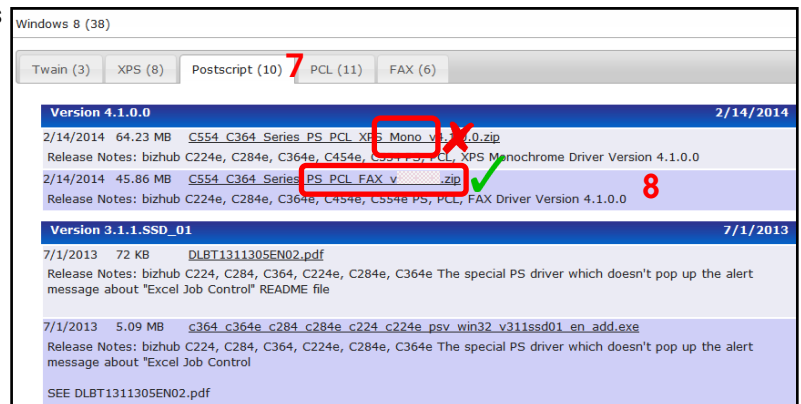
Windows 8 (38)

Twain (3) XPS (8) Postscript (10) 7 PCL (11) FAX (6)

Version 4.1.0.0 2/14/2014

2/14/2014 64.23 MB C554_C364_Series_PS_PCL_XPS_Mono_v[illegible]0.zip

Release Notes: bizhub C224e, C284e, C364e, C454e, C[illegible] PS, PCL, XPS Monochrome Driver Version 4.1.0.0

2/14/2014 45.86 MB C554_C364_Series_PS_PCL_FAX_v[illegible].zip

Release Notes: bizhub C224e, C284e, C364e, C454e, C554e PS, PCL, FAX Driver Version 4.1.0.0

8

Version 3.1.1.SSD_01 7/1/2013

7/1/2013 72 KB DLBT1311305EN02.pdf

Release Notes: bizhub C224, C284, C364, C224e, C284e, C364e The special PS driver which doesn't pop up the alert message about "Excel Job Control" README file

7/1/2013 5.09 MB c364_c364e_c284_c284e_c224_c224e_psv_win32_v311ssd01_en_add.exe

Release Notes: bizhub C224, C284, C364, C224e, C284e, C364e The special PS driver which doesn't pop up the alert message about "Excel Job Control

SEE DLBT1311305EN02.pdf